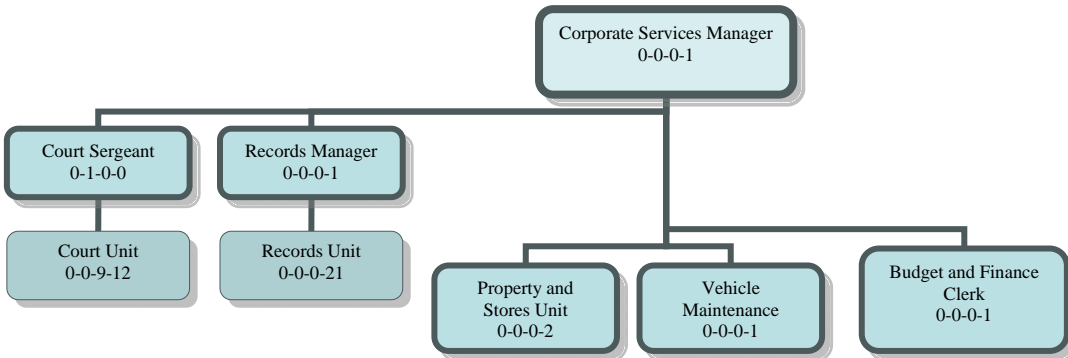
Corporate Services Manager
0-0-0-1

Court Sergeant
0-1-0-0

Records Manager
0-0-0-1

Court Unit
0-0-9-12

Records Unit
0-0-0-21

Property and Stores Unit
0-0-0-2

Vehicle Maintenance
0-0-0-1

Budget and Finance Clerk
0-0-0-1